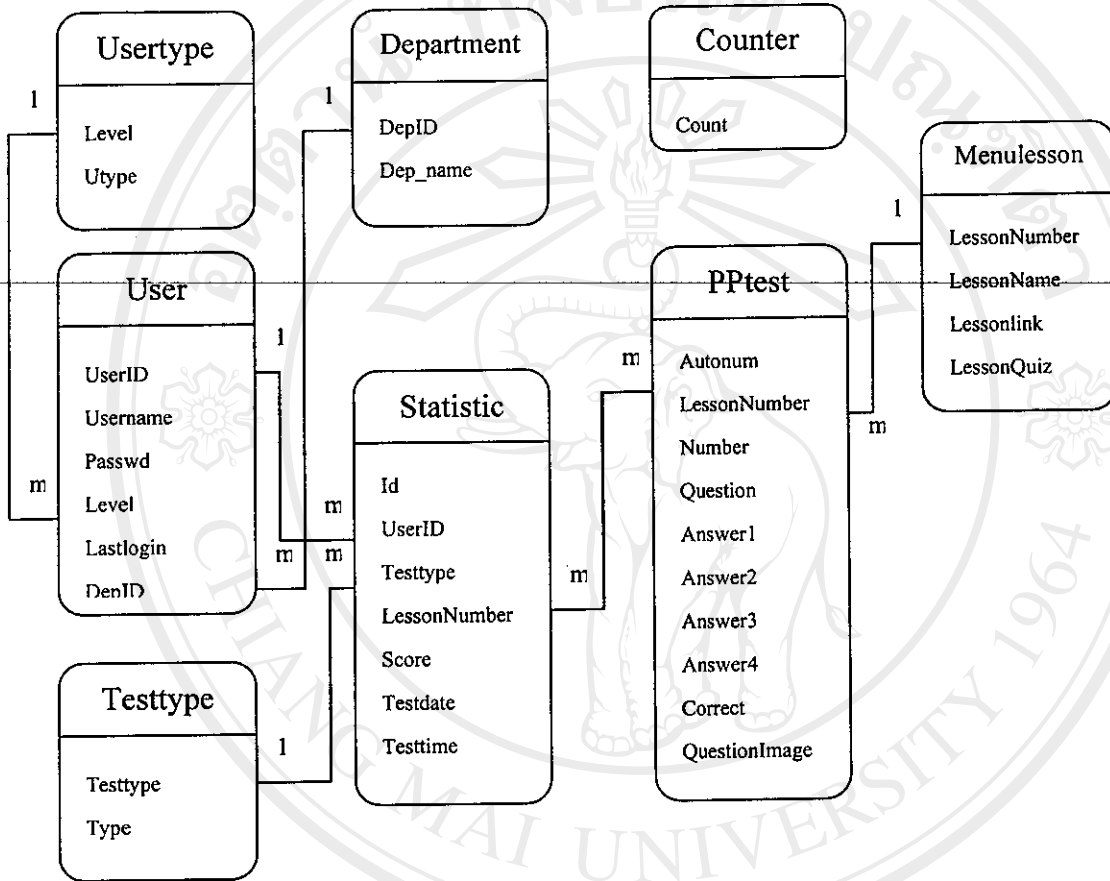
Usertype

Level

Utype

Department

DepID

Dep_name

Counter

Count

Menulesson

LessonNumber

LessonName

Lessonlink

LessonQuiz

User

UserID

Username

Passwd

Level

Lastlogin

DepID

PPtest

Autonum

LessonNumber

Number

Question

Answer1

Answer2

Answer3

Answer4

Correct

QuestionImage

Statistic

Id

UserID

Testtype

LessonNumber

Score

Testdate

Testtime

Testtype

Testtype

Type

1
1
1
1
1
m
m
m
m
m
m
m

CHIANG MAI UNIVERSITY 1964